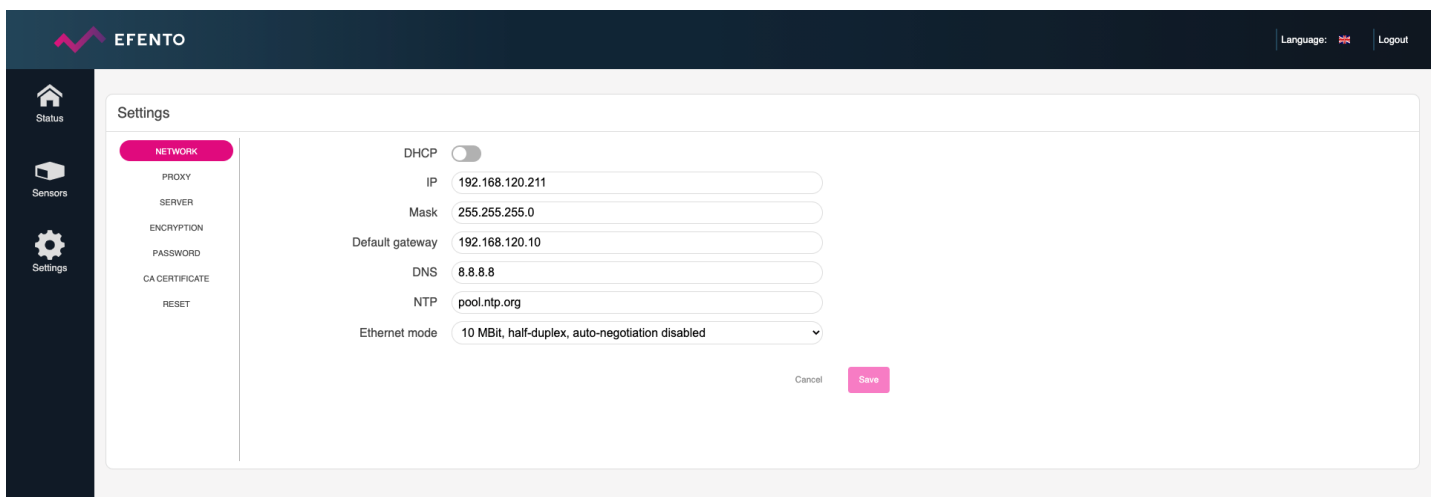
EFENTO

Language: Logout

Status

Sensors

Settings

Settings

NETWORK
PROXY
SERVER
ENCRYPTION
PASSWORD
CA CERTIFICATE
RESET

DHCP
IP 192.168.120.211
Mask 255.255.255.0
Default gateway 192.168.120.10
DNS 8.8.8.8
NTP pool.ntp.org
Ethernet mode 10 MBit, half-duplex, auto-negotiation disabled

Cancel Save